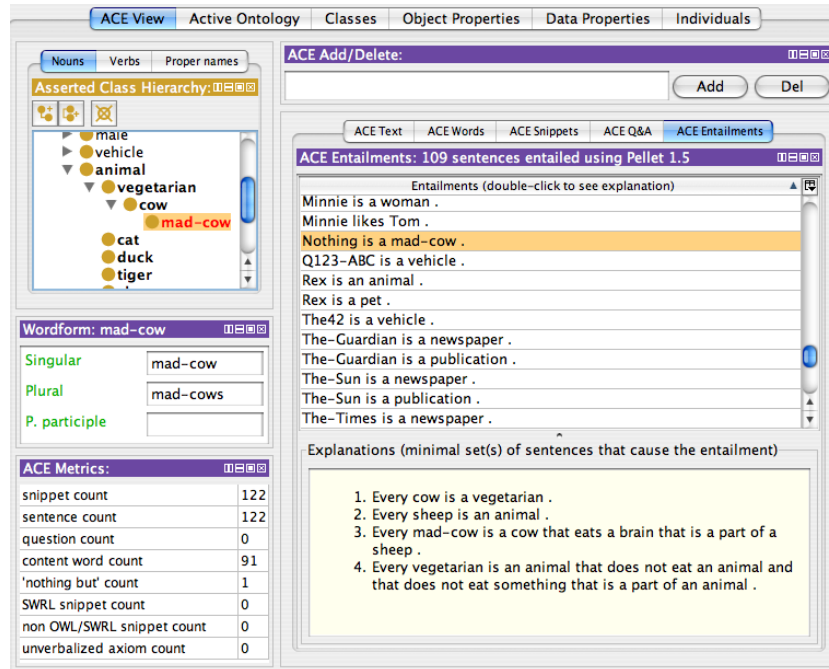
ACE View | Active Ontology | Classes | Object Properties | Data Properties | Individuals

Nouns | Verbs | Proper names

Asserted Class Hierarchy:

male
vehicle
animal
vegetarian
cow
mad-cow
cat
duck
tiger

Wordform: mad-cow

| Singular | mad-cow |
|---|---|
| Plural | mad-cows |
| P. participle | |

ACE Metrics:

| snippet count | 122 |
|---|---|
| sentence count | 122 |
| question count | 0 |
| content word count | 91 |
| 'nothing but' count | 1 |
| SWRL snippet count | 0 |
| non OWL/SWRL snippet count | 0 |
| unverbalized axiom count | 0 |

ACE Add/Delete:

Add | Del

ACE Text | ACE Words | ACE Snippets | ACE Q&A | ACE Entailments

ACE Entailments: 109 sentences entailed using Pellet 1.5

Entailments (double-click to see explanation)

Minnie is a woman .
Minnie likes Tom .
Nothing is a mad-cow .
Q123-ABC is a vehicle .
Rex is an animal .
Rex is a pet .
The42 is a vehicle .
The-Guardian is a newspaper .
The-Guardian is a publication .
The-Sun is a newspaper .
The-Sun is a publication .
The-Times is a newspaper .

Explanations (minimal set(s) of sentences that cause the entailment)

1. Every cow is a vegetarian .
2. Every sheep is an animal .
3. Every mad-cow is a cow that eats a brain that is a part of a sheep .
4. Every vegetarian is an animal that does not eat an animal and that does not eat something that is a part of an animal .